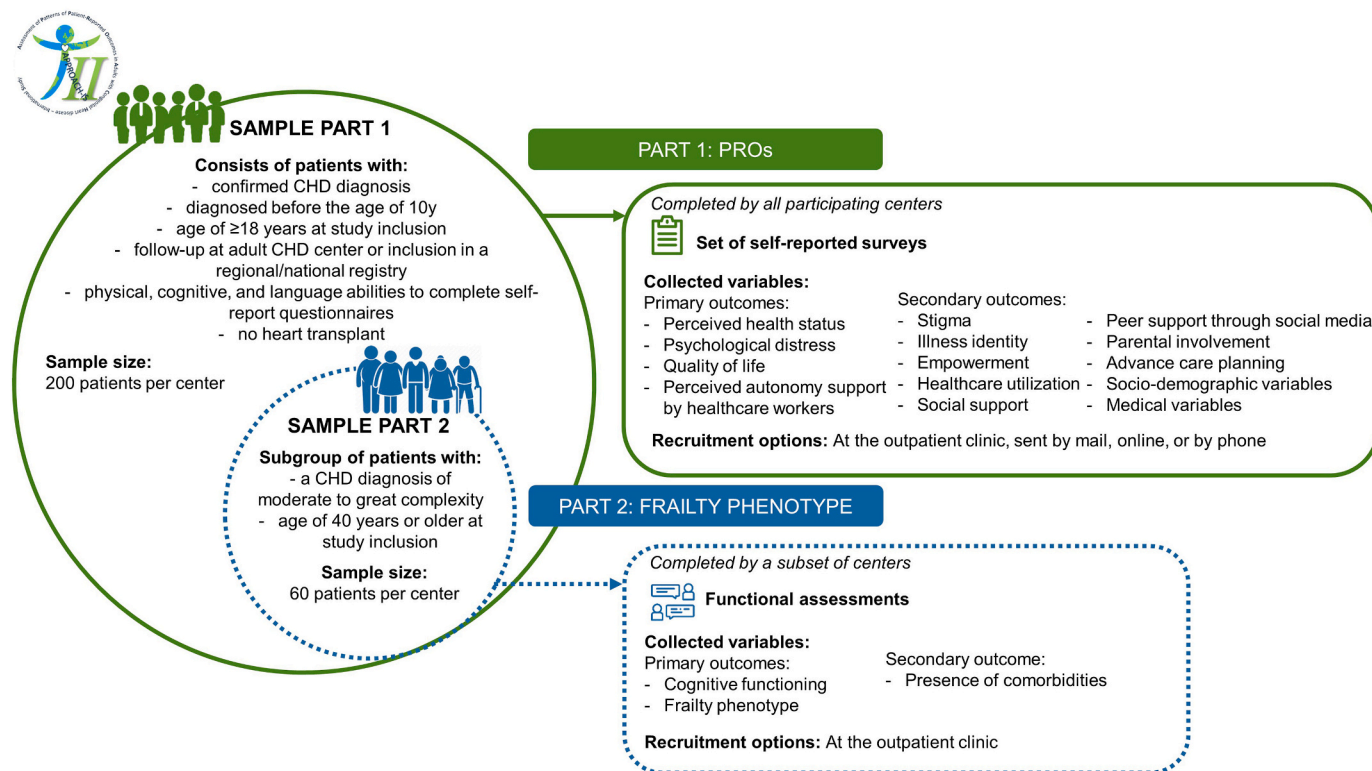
Assessment of Patterns of Patient-Reported Outcomes in Adults with Congenital Heart disease – International Study

APPROACH II

SAMPLE PART 1

Consists of patients with:
- confirmed CHD diagnosis
- diagnosed before the age of 10y
- age of ≥18 years at study inclusion
- follow-up at adult CHD center or inclusion in a regional/national registry
- physical, cognitive, and language abilities to complete self-report questionnaires
- no heart transplant

Sample size:
200 patients per center

SAMPLE PART 2

Subgroup of patients with:
- a CHD diagnosis of moderate to great complexity
- age of 40 years or older at study inclusion

Sample size:
60 patients per center

PART 1: PROs

Completed by all participating centers

Set of self-reported surveys

Collected variables:
Primary outcomes:
- Perceived health status
- Psychological distress
- Quality of life
- Perceived autonomy support by healthcare workers

Secondary outcomes:
- Stigma
- Illness identity
- Empowerment
- Healthcare utilization
- Social support
- Peer support through social media
- Parental involvement
- Advance care planning
- Socio-demographic variables
- Medical variables

Recruitment options: At the outpatient clinic, sent by mail, online, or by phone

PART 2: FRAILTY PHENOTYPE

Completed by a subset of centers

Functional assessments

Collected variables:
Primary outcomes:
- Cognitive functioning
- Frailty phenotype

Secondary outcome:
- Presence of comorbidities

Recruitment options: At the outpatient clinic